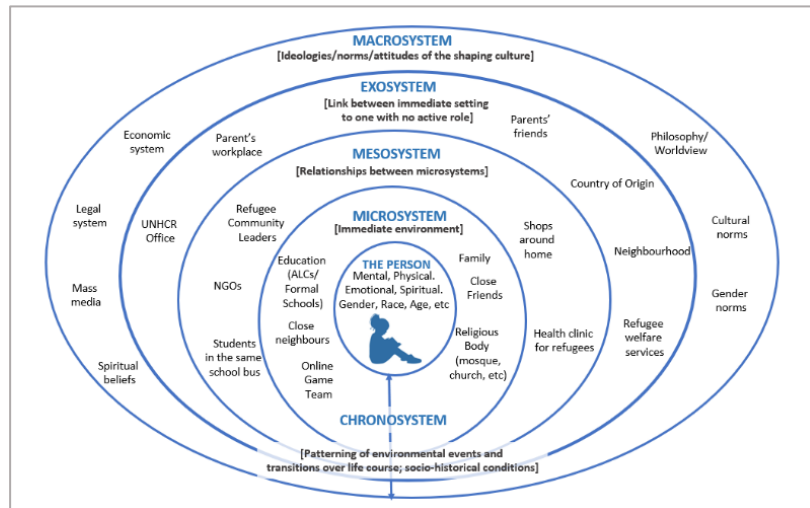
MACROSYSTEM
[Ideologies/norms/attitudes of the shaping culture]

EXOSYSTEM
[Link between immediate setting to one with no active role]

MESOSYSTEM
[Relationships between microsystems]

MICROSYSTEM
[Immediate environment]

THE PERSON
Mental, Physical. Emotional, Spiritual. Gender, Race, Age, etc

Economic system

Legal system

Mass media

Spiritual beliefs

Parent's workplace

UNHCR Office

Parents' friends

Philosophy/ Worldview

Country of Origin

Cultural norms

Neighbourhood

Gender norms

Refugee welfare services

Refugee Community Leaders

NGOs

Students in the same school bus

Shops around home

Health clinic for refugees

Education (ALCs/ Formal Schools)

Close neighbours

Online Game Team

Family

Close Friends

Religious Body (mosque, church, etc)

CHRONOSYSTEM

[Patterning of environmental events and transitions over life course; socio-historical conditions]